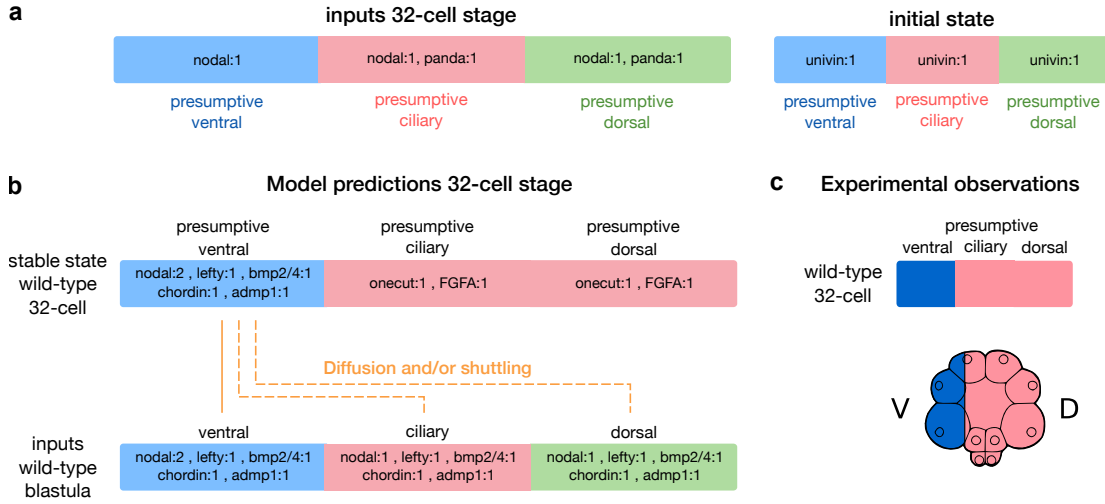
a

inputs 32-cell stage

| nodal:1 | nodal:1, panda:1 | nodal:1, panda:1 |
|---|---|---|

presumptive ventral

presumptive ciliary

presumptive dorsal

initial state

| univin:1 | univin:1 | univin:1 |
|---|---|---|

presumptive ventral

presumptive ciliary

presumptive dorsal

b

Model predictions 32-cell stage

presumptive ventral

presumptive ciliary

presumptive dorsal

stable state wild-type 32-cell

| nodal:2 , lefty:1 , bmp2/4:1 chordin:1 , admp1:1 | onecut:1 , FGFA:1 | onecut:1 , FGFA:1 |
|---|---|---|

Diffusion and/or shuttling

ventral

ciliary

dorsal

inputs wild-type blastula

| nodal:2 , lefty:1 , bmp2/4:1 chordin:1 , admp1:1 | nodal:1 , lefty:1 , bmp2/4:1 chordin:1 , admp1:1 | nodal:1 , lefty:1 , bmp2/4:1 chordin:1 , admp1:1 |
|---|---|---|

c

Experimental observations

presumptive

ventral ciliary dorsal

wild-type 32-cell

V

D